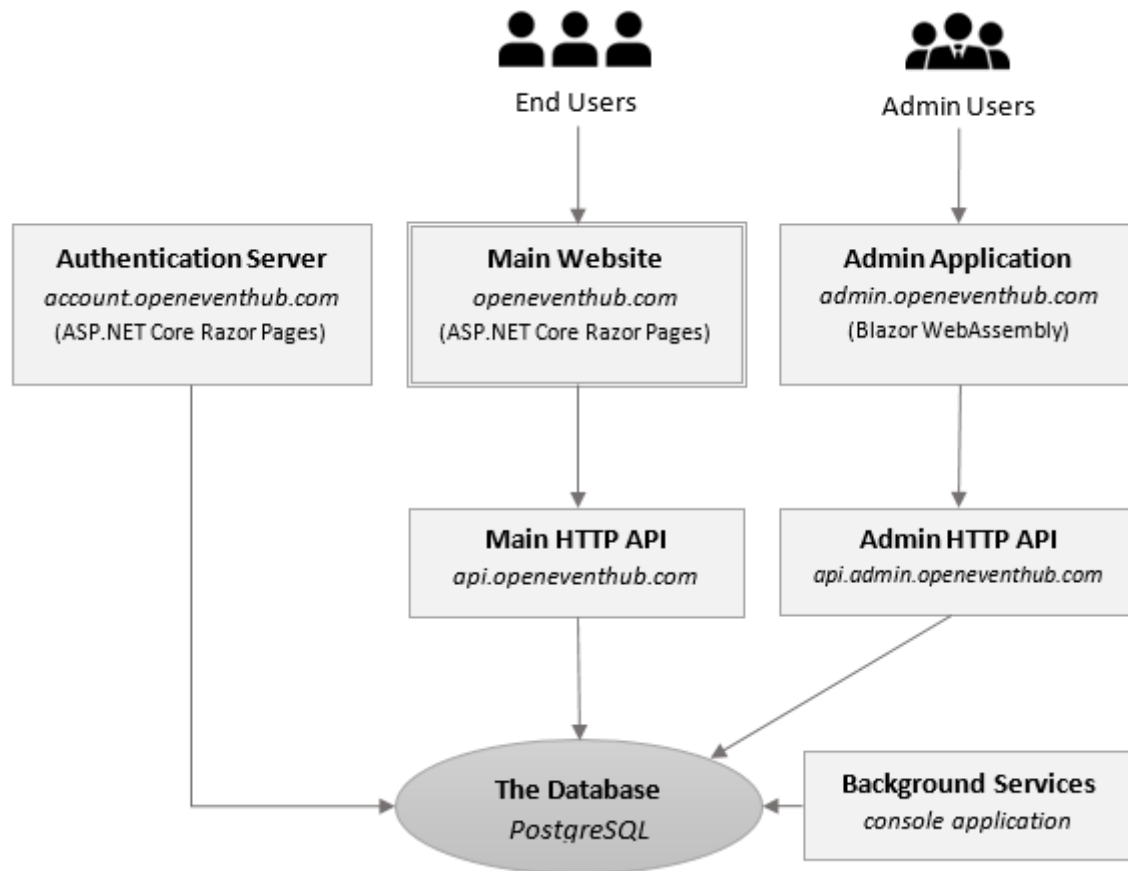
End Users

Admin Users

**Authentication Server**
*account.openeventhub.com*
(ASP.NET Core Razor Pages)

**Main Website**
*openeventhub.com*
(ASP.NET Core Razor Pages)

**Admin Application**
*admin.openeventhub.com*
(Blazor WebAssembly)

**Main HTTP API**
*api.openeventhub.com*

**Admin HTTP API**
*api.admin.openeventhub.com*

**The Database**
*PostgreSQL*

**Background Services**
*console application*